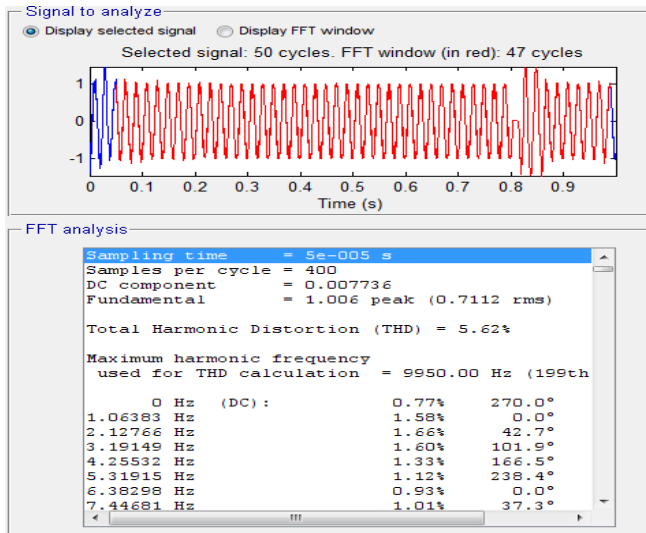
Signal to analyze

Display selected signal

Display FFT window

Selected signal: 50 cycles. FFT window (in red): 47 cycles

1
0
-1

0 0.1 0.2 0.3 0.4 0.5 0.6 0.7 0.8 0.9

Time (s)

FFT analysis

Sampling time = 5e-005 s
Samples per cycle = 400
DC component = 0.007736
Fundamental = 1.006 peak (0.7112 rms)

Total Harmonic Distortion (THD) = 5.62%

Maximum harmonic frequency
used for THD calculation = 9950.00 Hz (199th

| | | | |
|---|---|---|---|
| 0 Hz | (DC): | 0.77% | 270.0° |
| 1.06383 Hz | | 1.58% | 0.0° |
| 2.12766 Hz | | 1.66% | 42.7° |
| 3.19149 Hz | | 1.60% | 101.9° |
| 4.25532 Hz | | 1.33% | 166.5° |
| 5.31915 Hz | | 1.12% | 238.4° |
| 6.38298 Hz | | 0.93% | 0.0° |
| 7.44681 Hz | | 1.01% | 37.3° |